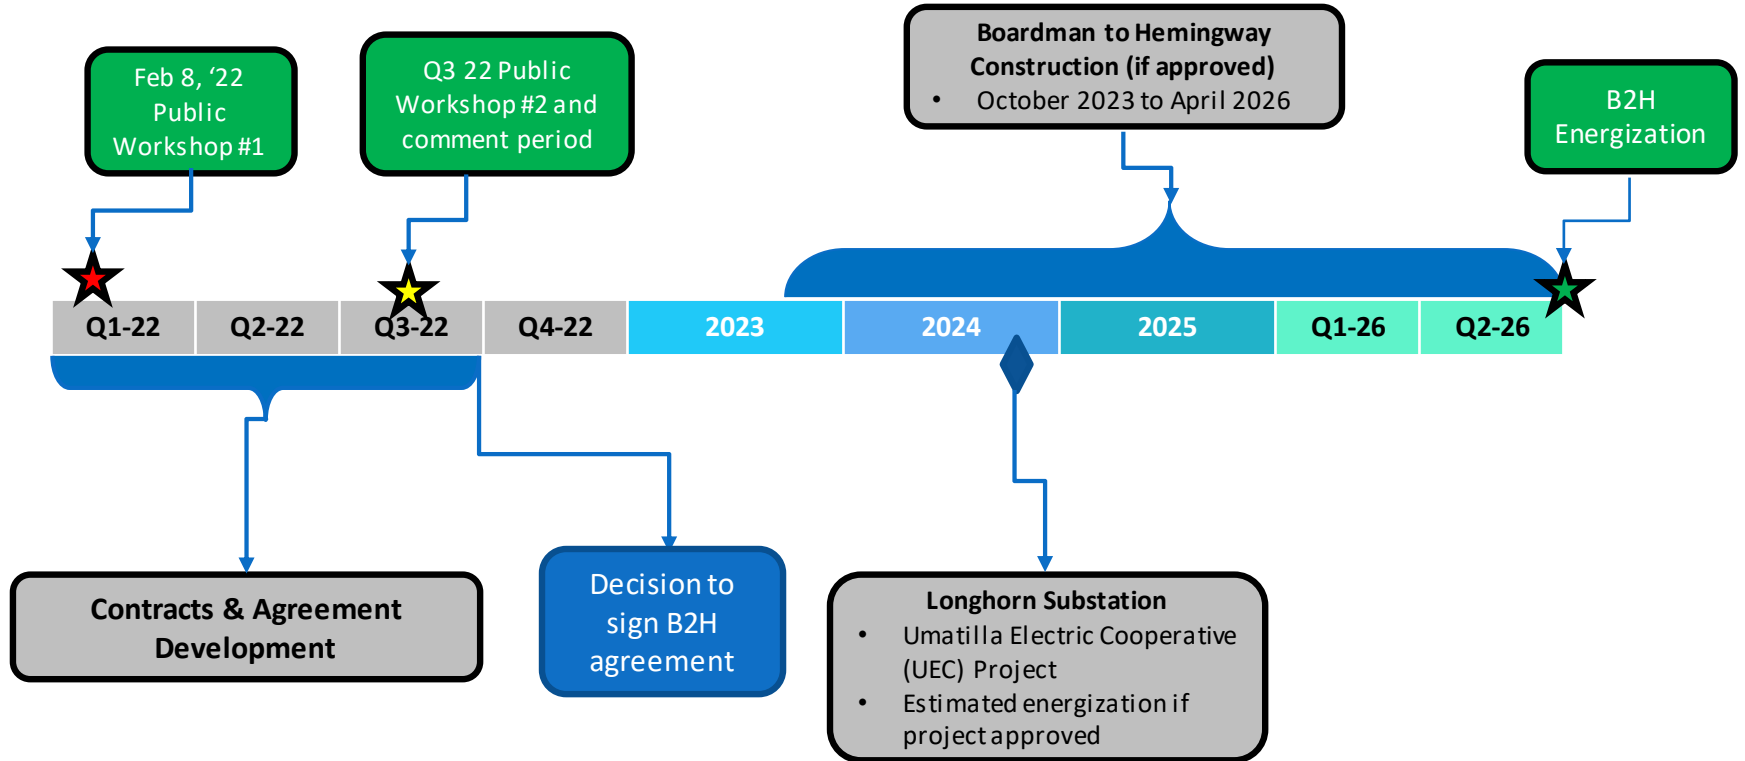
Feb 8, ‘22 Public Workshop #1

Q3 22 Public Workshop #2 and comment period

Boardman to Hemingway Construction (if approved)
• October 2023 to April 2026

B2H Energization

| Q1-22 | Q2-22 | Q3-22 | Q4-22 | 2023 | 2024 | 2025 | Q1-26 | Q2-26 |
|---|---|---|---|---|---|---|---|---|

Contracts & Agreement Development

Decision to sign B2H agreement

Longhorn Substation
• Umatilla Electric Cooperative (UEC) Project
• Estimated energization if project approved